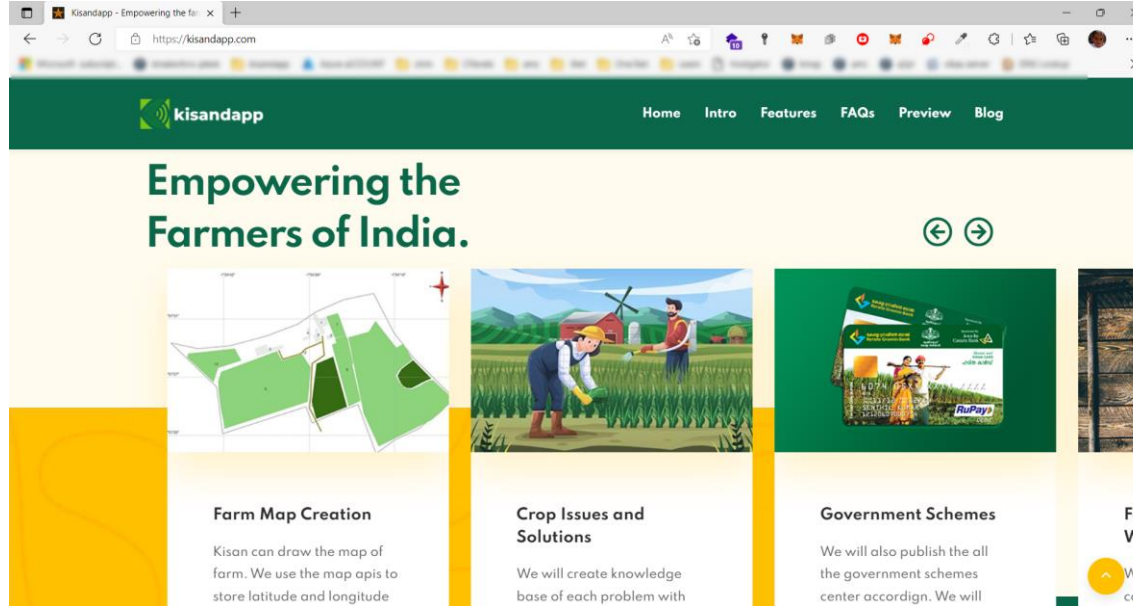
Kisandapp - Empowering the far ×

https://kisandapp.com

kisandapp

Home Intro Features FAQs Preview Blog

Empowering the Farmers of India.

RuPay

Farm Map Creation

Kisan can draw the map of farm. We use the map apis to store latitude and longitude

Crop Issues and Solutions

We will create knowledge base of each problem with

Government Schemes

We will also publish the all the government schemes center accordign. We will

F
V
W
c